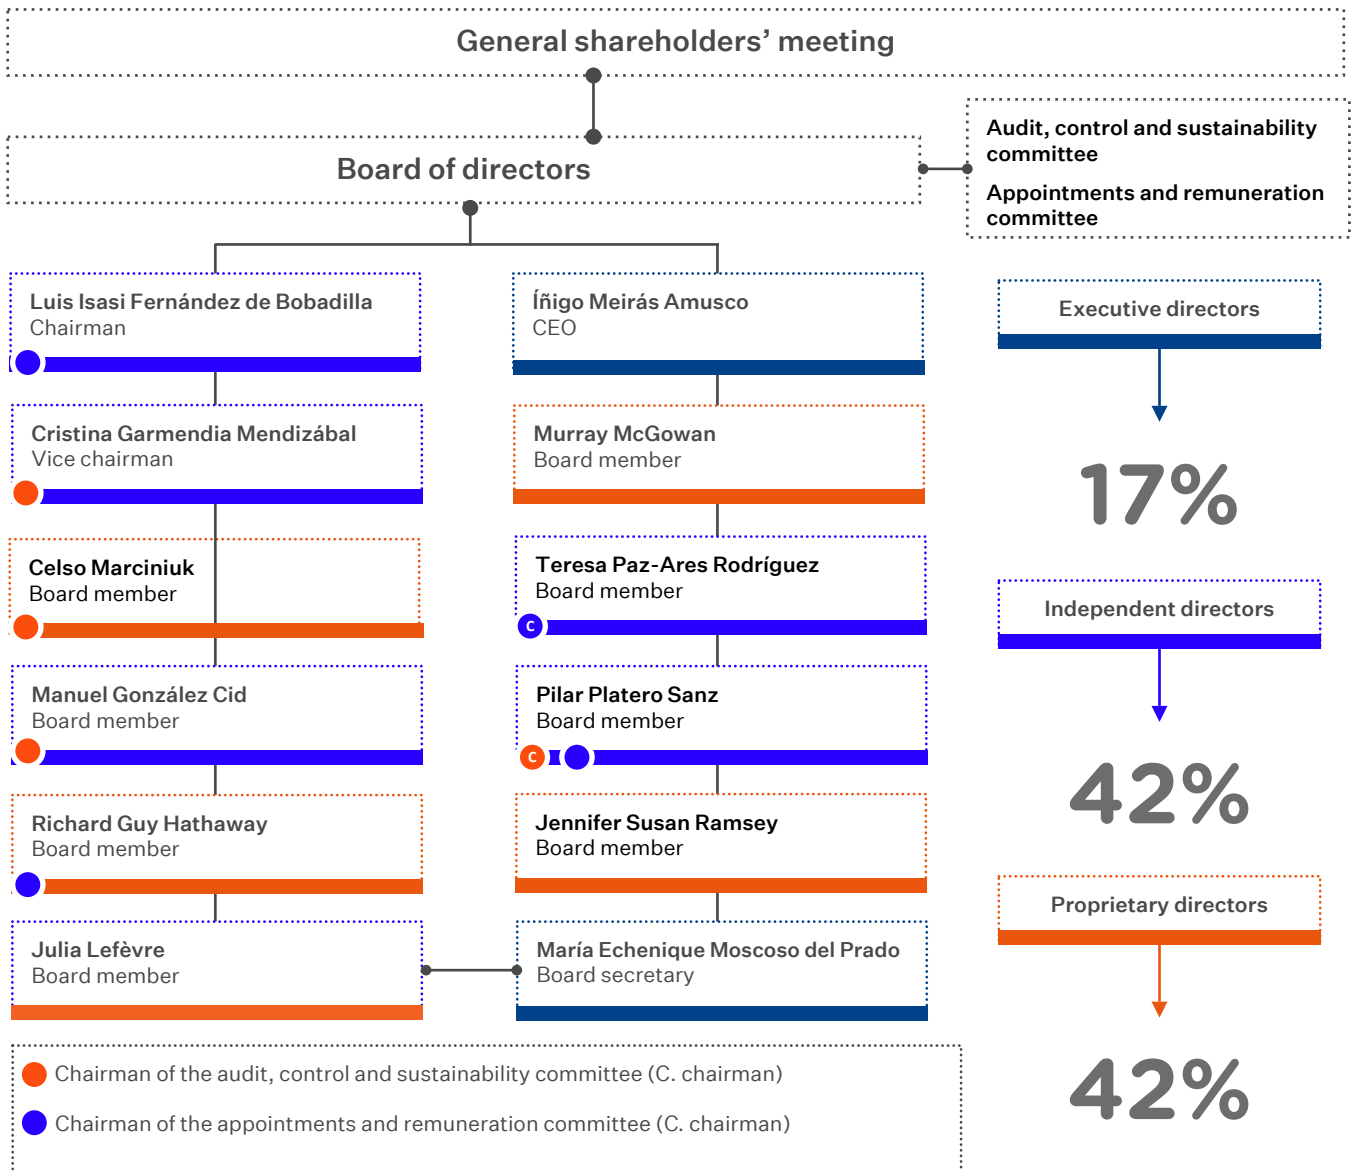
General shareholders' meeting

Board of directors

Audit, control and sustainability committee

Appointments and remuneration committee

Luis Isasi Fernández de Bobadilla
Chairman

Íñigo Meirás Amusco
CEO

Executive directors

17%

Cristina Garmendia Mendizábal
Vice chairman

Murray McGowan
Board member

Celso Marciniuk
Board member

Teresa Paz-Ares Rodríguez
Board member

C

Independent directors

42%

Manuel González Cid
Board member

Pilar Platero Sanz
Board member

C

Richard Guy Hathaway
Board member

Jennifer Susan Ramsey
Board member

Proprietary directors

42%

Julia Lefèvre
Board member

María Echenique Moscoso del Prado
Board secretary

Chairman of the audit, control and sustainability committee (C. chairman)

Chairman of the appointments and remuneration committee (C. chairman)